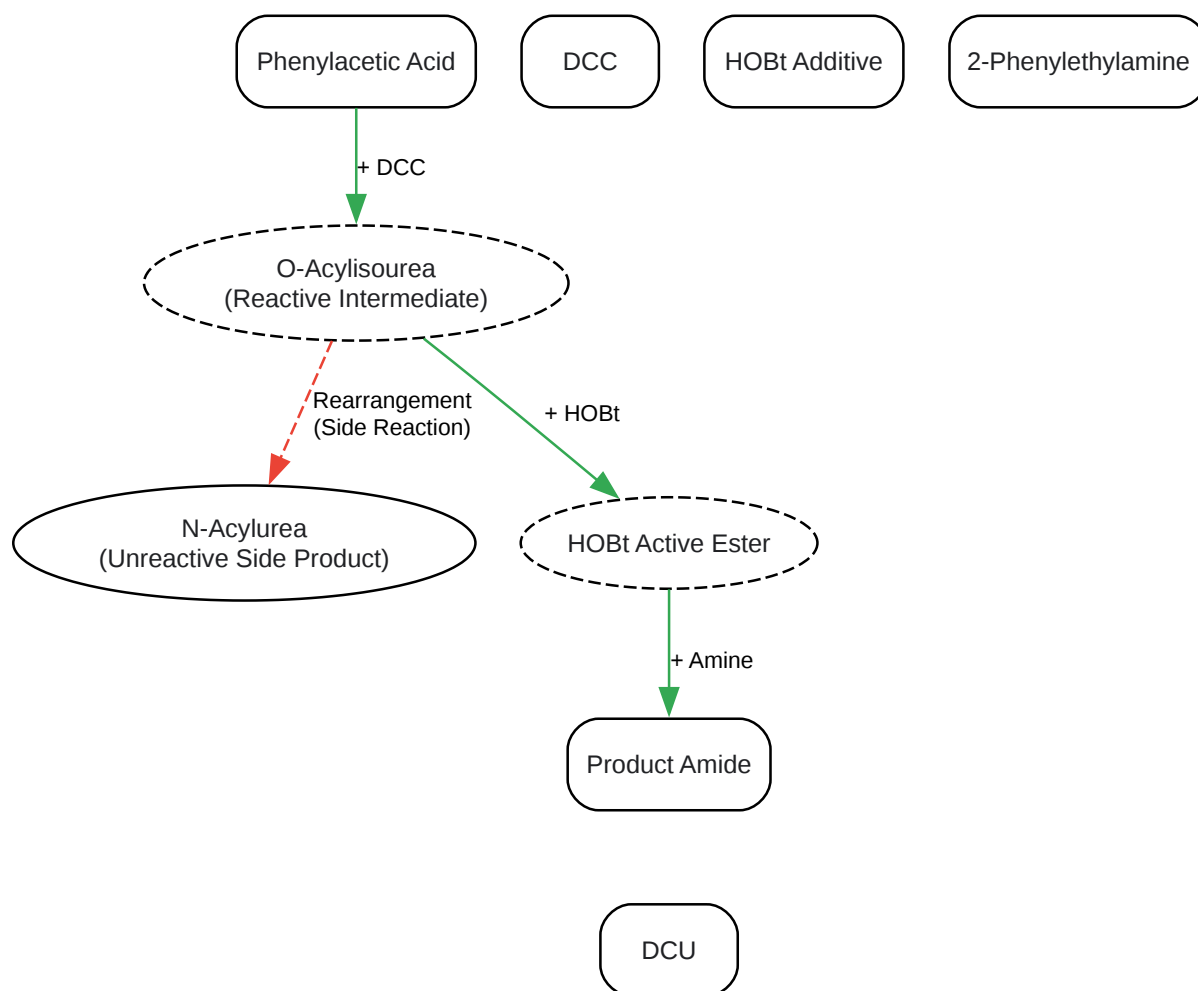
Phenylacetic Acid

DCC

HOBt Additive

2-Phenylethylamine

+ DCC

O-Acylisourea
(Reactive Intermediate)

Rearrangement
(Side Reaction)

+ HOBt

N-Acylurea
(Unreactive Side Product)

HOBt Active Ester

+ Amine

Product Amide

DCU